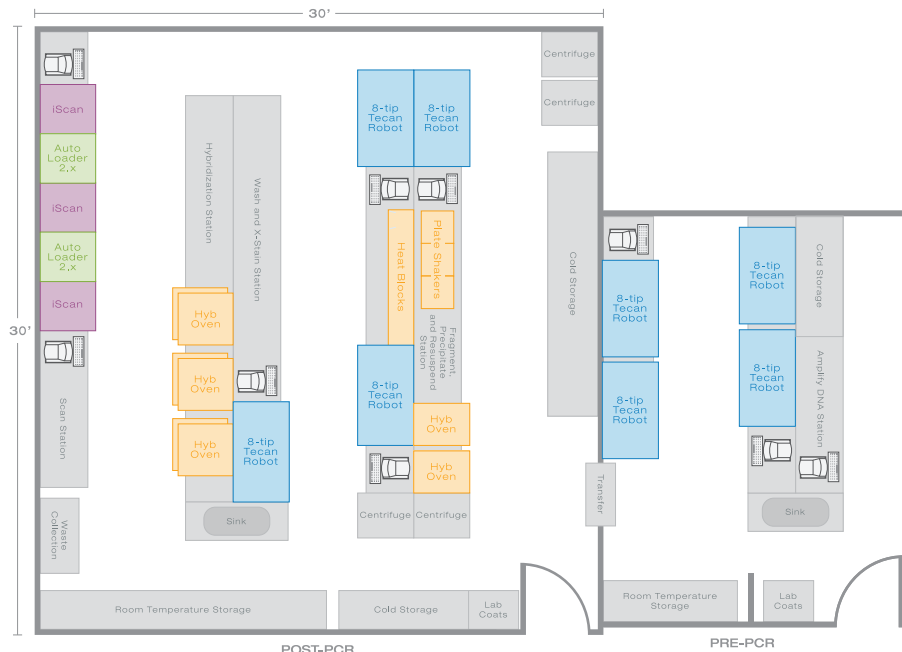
30'

30'

iScan

Auto Loader 2.x

iScan

Auto Loader 2.x

iScan

Scan Station

Waste Collection

Hybridization Station

Wash and X-Stain Station

Hyb Oven

Hyb Oven

Hyb Oven

8-tip Tecan Robot

Sink

8-tip Tecan Robot

8-tip Tecan Robot

Heat Blocks

Plate Shakers

Fragment, Precipitate and Resuspend Station

8-tip Tecan Robot

Hyb Oven

Hyb Oven

Centrifuge

Centrifuge

Centrifuge

Centrifuge

Cold Storage

Transfer

Room Temperature Storage

Cold Storage

Lab Coats

POST-PCR

8-tip Tecan Robot

8-tip Tecan Robot

8-tip Tecan Robot

8-tip Tecan Robot

Cold Storage

Amplify DNA Station

Sink

Room Temperature Storage

Lab Coats

PRE-PCR